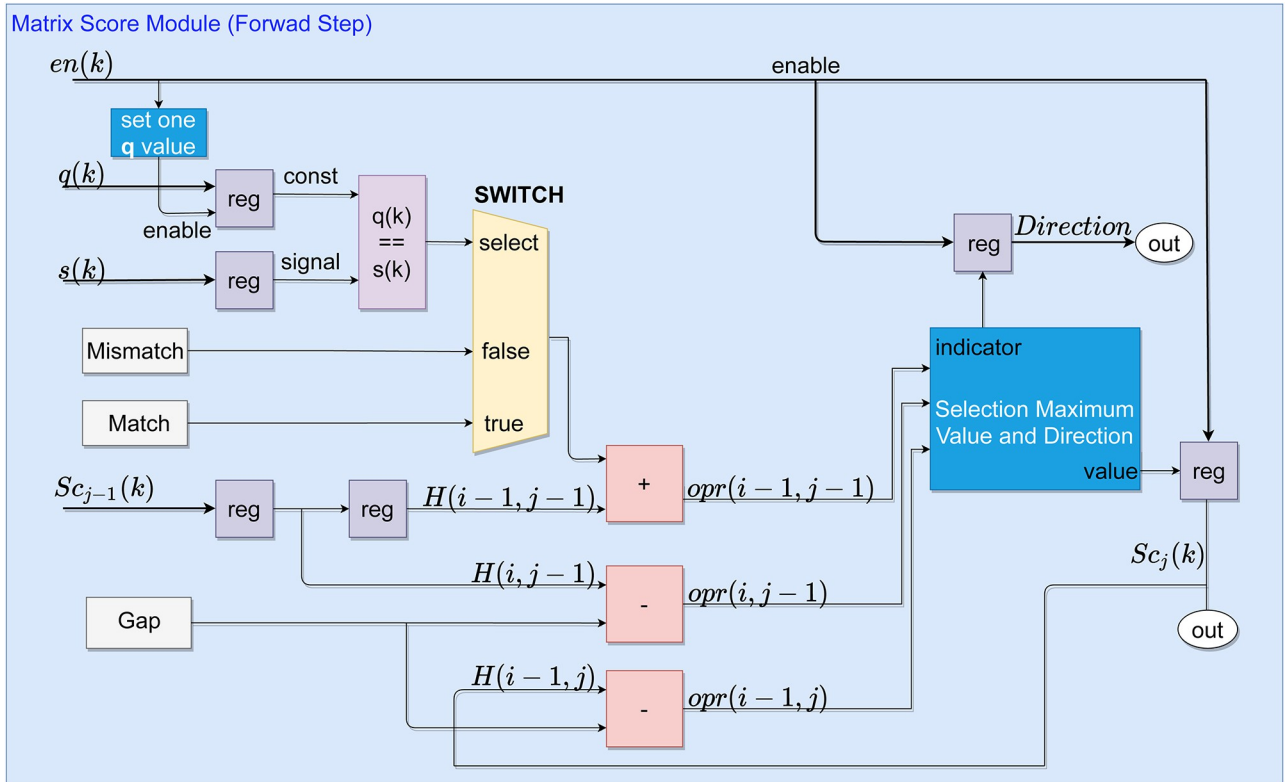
Matrix Score Module (Forwad Step)

$en(k)$

enable

set one **q** value

$q(k)$

reg

const

enable

SWITCH

q(k) == s(k)

select

$s(k)$

reg

signal

reg

$Direction$

out

Mismatch

false

indicator

Match

true

Selection Maximum Value and Direction

value

reg

$Sc_{j-1}(k)$

reg

reg

$H(i-1,j-1)$

+

$opr(i-1,j-1)$

$Sc_j(k)$

$H(i,j-1)$

-

$opr(i,j-1)$

Gap

out

$H(i-1,j)$

-

$opr(i-1,j)$